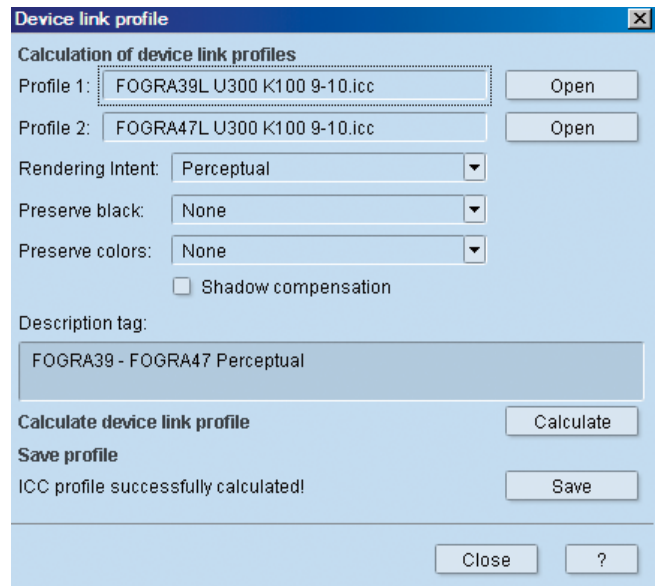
Device link profile

Calculation of device link profiles

Profile 1: FOGRA39L U300 K100 9-10.icc Open

Profile 2: FOGRA47L U300 K100 9-10.icc Open

Rendering Intent: Perceptual

Preserve black: None

Preserve colors: None

Shadow compensation

Description tag:

FOGRA39 - FOGRA47 Perceptual

Calculate device link profile Calculate

Save profile

ICC profile successfully calculated! Save

Close ?